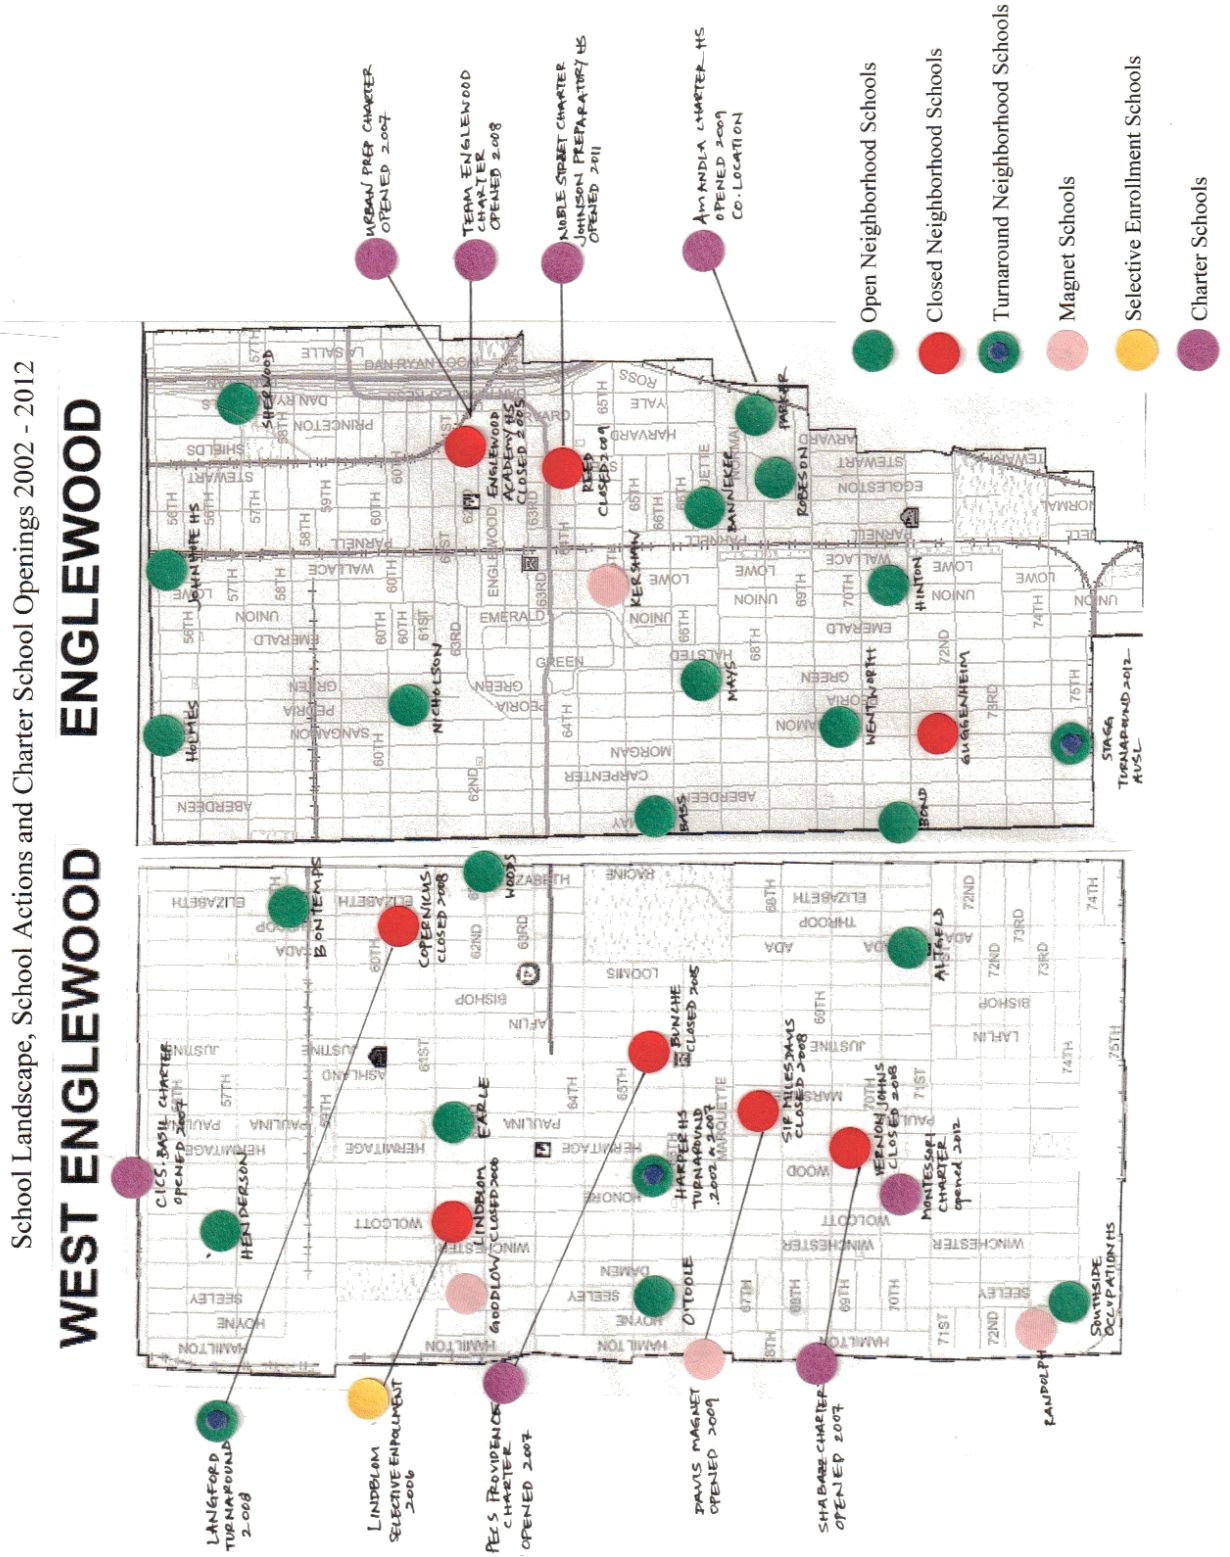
School Landscape, School Actions and Charter School Openings 2002 - 2012

WEST ENGLEWOOD

ENGLEWOOD

Open Neighborhood Schools
Closed Neighborhood Schools
Turnaround Neighborhood Schools
Magnet Schools
Selective Enrollment Schools
Charter Schools

URBAN PREP CHARTER OPENED 2007

TEAM ENGLEWOOD CHARTER OPENED 2008

NOBLE STREET CHARTER JOHNSON PREPARATORY HS OPENED 2011

AMANDLA CHARTER HS OPENED 2009 CO-LOCATION

SHERWOOD
ENGLEWOOD ACADEMY HS CLOSED 2005
REED CLOSED 2009
PARKER
ROBESON
BANNEKER
JOHN WHITE HS
KERSHAW
HOLMES
NICHOLSON
MAYS
HINTON
WENTWORTH
GUGGENHEIM
BASS
BOND
STAGG TURNAROUND 2012 AUSL

CICS: BASIL CHARTER OPENED 2007
HENDERSON
BONTEMPS
COPERNICUS CLOSED 2008
WOODS
EARLE
LINDBLOM
GOODLOW CLOSED 2000
BUNCHE CLOSED 2005
HARPER HS TURNAROUND 2002 & 2007
SIR MILES DAVIS CLOSED 2008
VERNON JOHNS CLOSED 2008
ALTGELD
MONTESSORI CHARTER opened 2012
O'TOOLE
SOUTHSIDE OCCUPATIONS HS
RANDOLPH

LANGFORD TURNAROUND 2008
LINDBLOM SELECTIVE ENROLLMENT 2006
PERSPECTIVES CHARTER OPENED 2007
DAVIS MAGNET OPENED 2009
SHABAZZ CHARTER OPENED 2007

LA SALLE
DAN RYAN
57TH
PRINCETON
SHIELDS
STEWART
56TH
58TH
59TH
60TH
61ST
62ND
63RD
64TH
65TH
66TH
67TH
68TH
69TH
70TH
71ST
72ND
73RD
74TH
75TH
ROSS
YALE
HARVARD
STEWART
EGGLESTON
PARNELL
WALLACE
LOWE
UNION
EMERALD
GREEN
HALSTED
PEORIA
SANGAMON
MORGAN
CARPENTER
ABERDEEN
NORMAL
TEMPLE
ENGLEWOOD
RACINE
ELIZABETH
THROOP
LOOMIS
ADA
BISHOP
LAFLIN
JUSTINE
ASHLAND
MARSHFIELD
PAULINA
HERMITAGE
WOOD
HONORE
WOLCOTT
WINCHESTER
DAMEN
SEELEY
HOYNE
HAMILTON
MARQUETTE